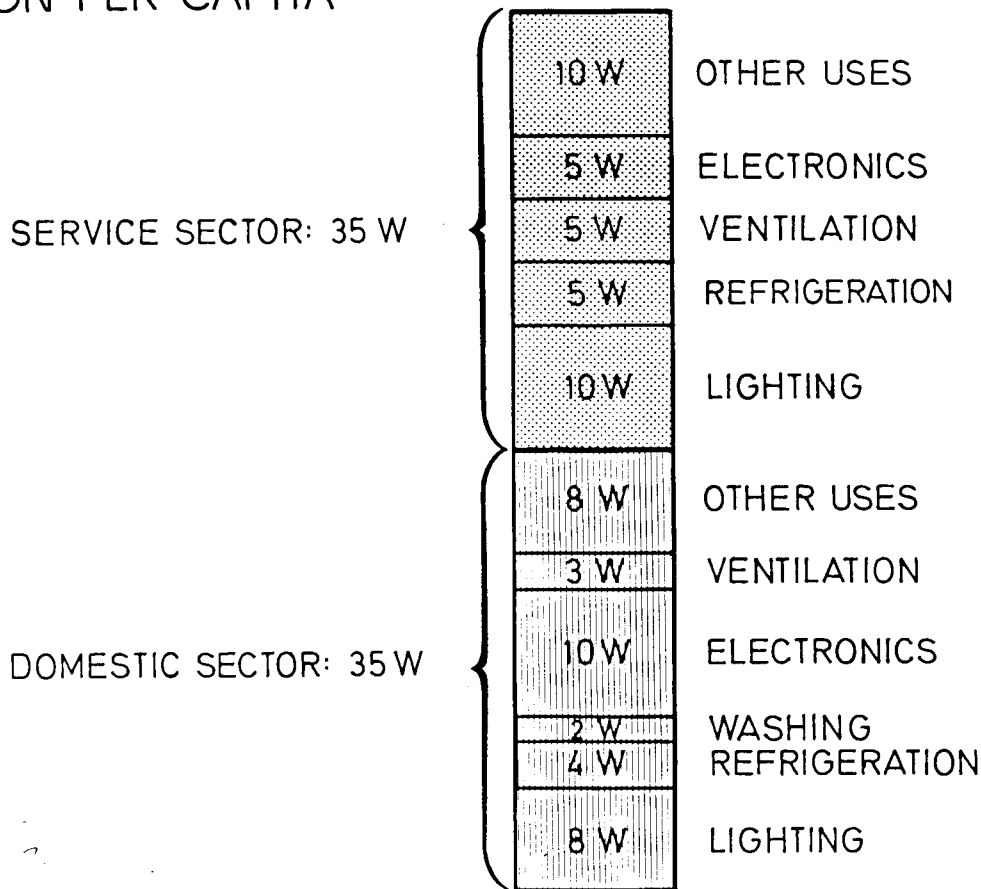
ON PER CAPITA

SERVICE SECTOR: 35 W

10 W OTHER USES
5 W ELECTRONICS
5 W VENTILATION
5 W REFRIGERATION
10 W LIGHTING

DOMESTIC SECTOR: 35 W

8 W OTHER USES
3 W VENTILATION
10 W ELECTRONICS
2 W WASHING
4 W REFRIGERATION
8 W LIGHTING